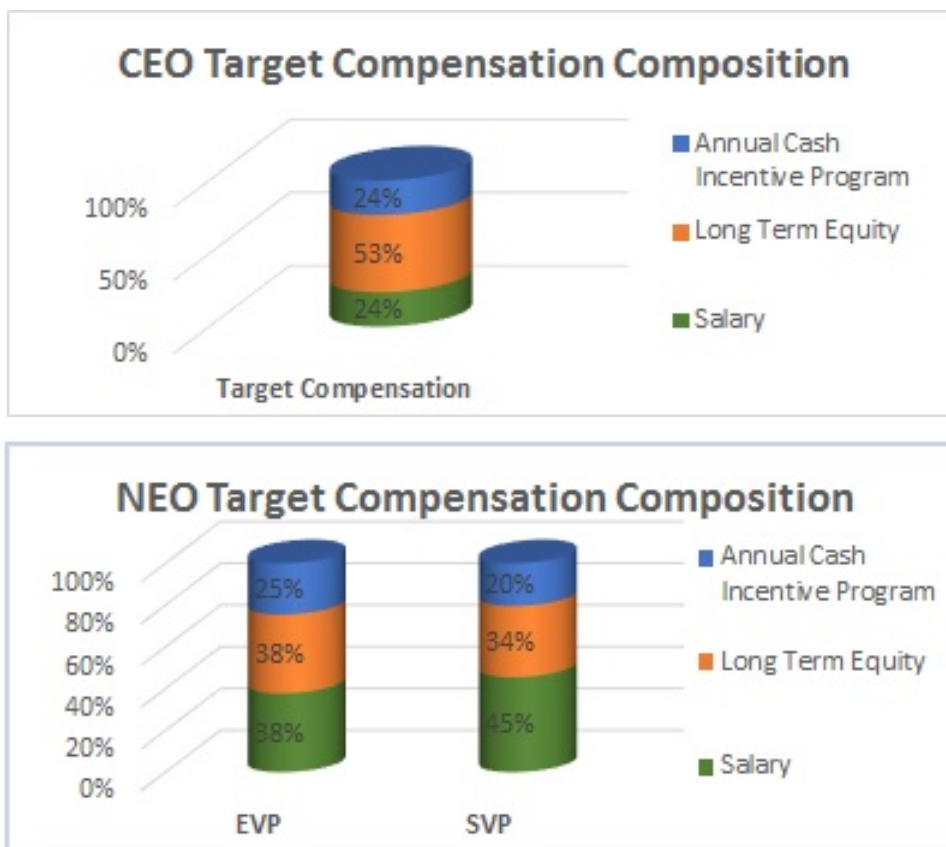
CEO Target Compensation Composition

100%
50%
0%

24%
53%
24%

Target Compensation

Annual Cash Incentive Program
Long Term Equity
Salary

NEO Target Compensation Composition

100%
80%
60%
40%
20%
0%

25%
38%
38%

20%
34%
45%

EVP
SVP

Annual Cash Incentive Program
Long Term Equity
Salary